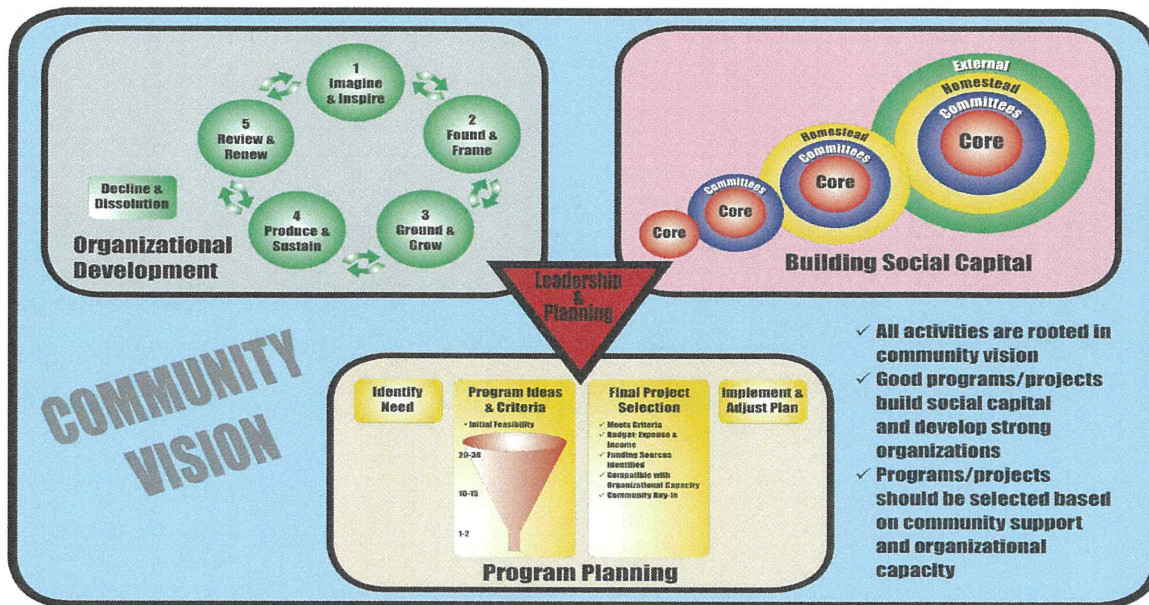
1
Imagine & Inspire

2
Found & Frame

3
Ground & Grow

4
Produce & Sustain

5
Review & Renew

Decline & Dissolution

Organizational Development

External
Homestead
Committees
Core

Homestead
Committees
Core

Committees
Core

Core

Building Social Capital

Leadership & Planning

COMMUNITY VISION

Identify Need

Program Ideas & Criteria
• Initial Feasibility
20-30
10-15
1-2

Final Project Selection
✓ Meets Criteria
✓ Budget: Expense & Income
✓ Funding Sources Identified
✓ Compatible with Organizational Capacity
✓ Community Buy-in

Implement & Adjust Plan

Program Planning

✓ All activities are rooted in community vision
✓ Good programs/projects build social capital and develop strong organizations
✓ Programs/projects should be selected based on community support and organizational capacity